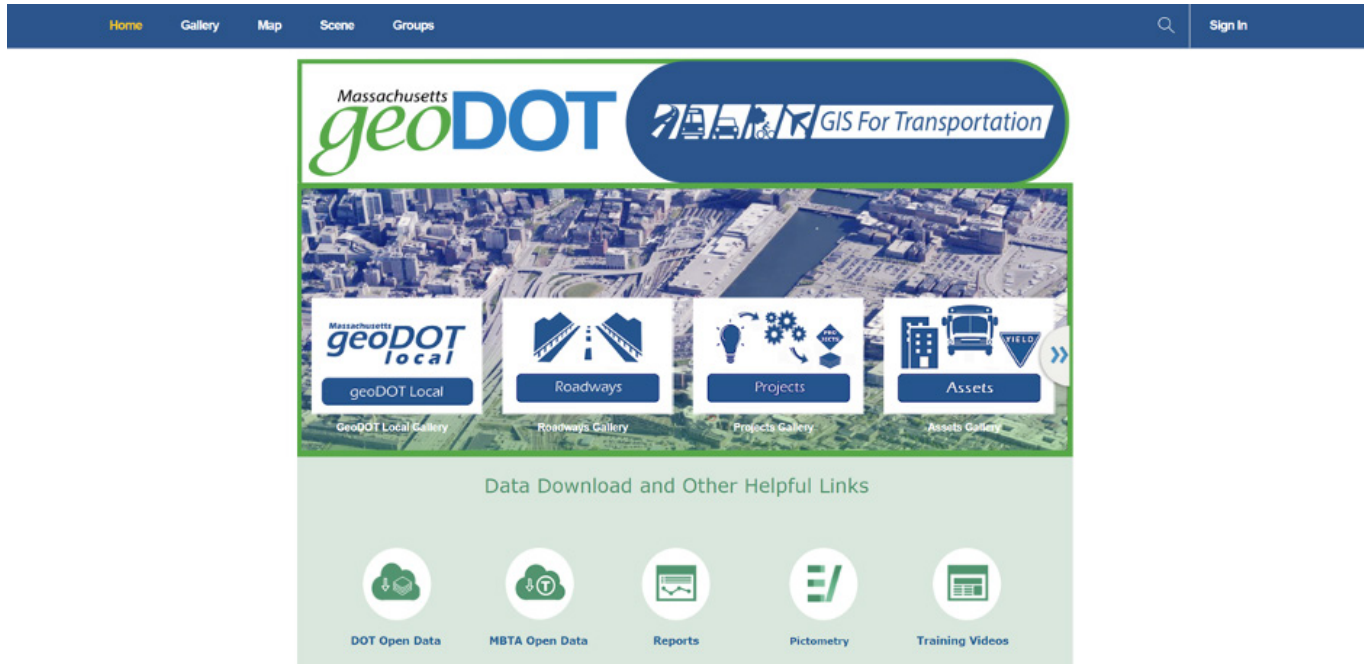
Home Gallery Map Scene Groups Sign In

Massachusetts geoDOT

GIS For Transportation

Massachusetts geoDOT local

geoDOT Local

GeoDOT Local Gallery

Roadways

Roadways Gallery

PROJECTS

Projects

Projects Gallery

YIELD

Assets

Assets Gallery

Data Download and Other Helpful Links

DOT Open Data

MBTA Open Data

Reports

Pictometry

Training Videos